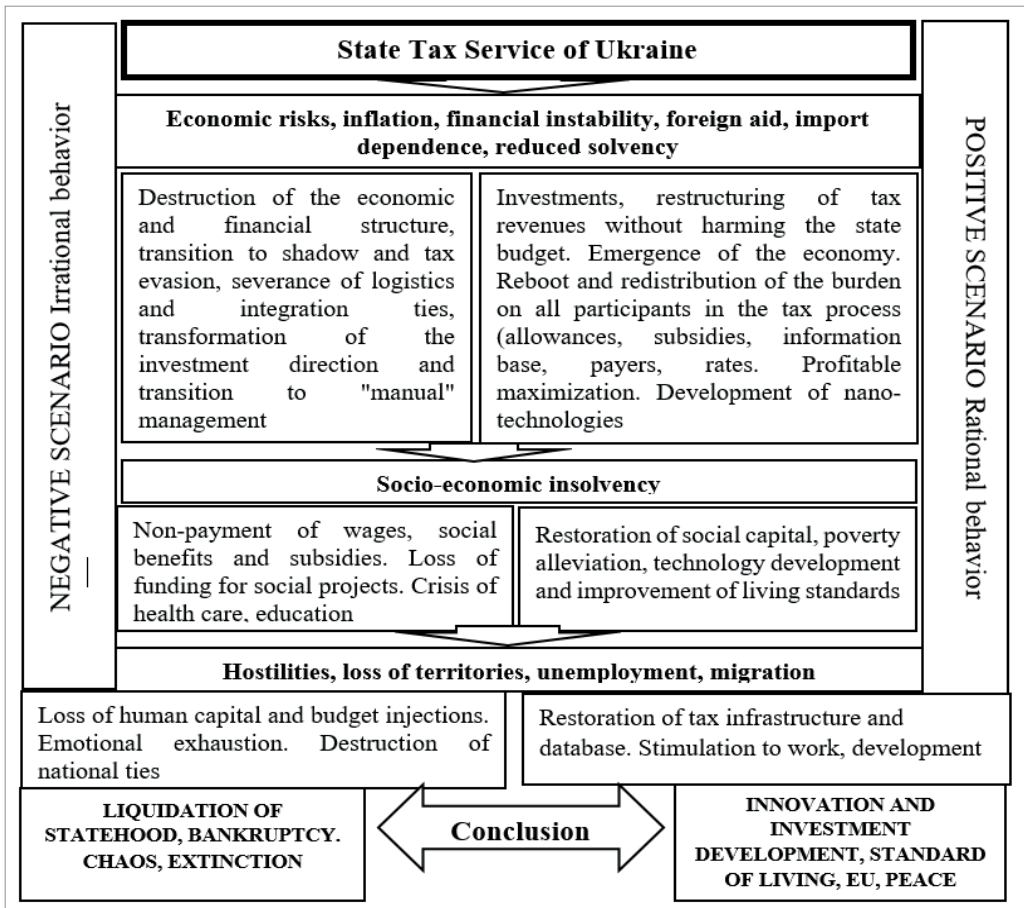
State Tax Service of Ukraine

NEGATIVE SCENARIO Irrational behavior

POSITIVE SCENARIO Rational behavior

Economic risks, inflation, financial instability, foreign aid, import dependence, reduced solvency

Destruction of the economic and financial structure, transition to shadow and tax evasion, severance of logistics and integration ties, transformation of the investment direction and transition to "manual" management

Investments, restructuring of tax revenues without harming the state budget. Emergence of the economy. Reboot and redistribution of the burden on all participants in the tax process (allowances, subsidies, information base, payers, rates. Profitable maximization. Development of nano-technologies

Socio-economic insolvency

Non-payment of wages, social benefits and subsidies. Loss of funding for social projects. Crisis of health care, education

Restoration of social capital, poverty alleviation, technology development and improvement of living standards

Hostilities, loss of territories, unemployment, migration

Loss of human capital and budget injections. Emotional exhaustion. Destruction of national ties

Restoration of tax infrastructure and database. Stimulation to work, development

LIQUIDATION OF STATEHOOD, BANKRUPTCY. CHAOS, EXTINCTION

Conclusion

INNOVATION AND INVESTMENT DEVELOPMENT, STANDARD OF LIVING, EU, PEACE